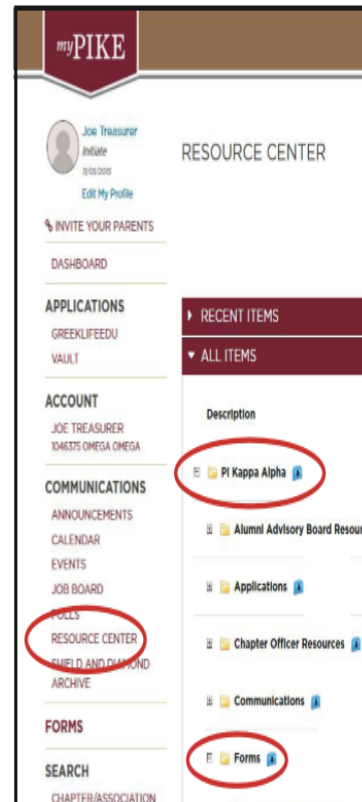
myPIKE

Joe Treasurer
Initiate
10/03/2015
Edit My Profile

INVITE YOUR PARENTS

DASHBOARD

APPLICATIONS
GREEKLIFEEDU
VAULT

ACCOUNT
JOE TREASURER
1046375 OMEGA OMEGA

COMMUNICATIONS
ANNOUNCEMENTS
CALENDAR
EVENTS
JOB BOARD
POLLS
RESOURCE CENTER
SHIELD AND DIAMOND ARCHIVE

FORMS

SEARCH
CHAPTER/ASSOCIATION

RESOURCE CENTER

RECENT ITEMS
ALL ITEMS

Description

PI Kappa Alpha
Alumni Advisory Board Resour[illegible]
Applications
Chapter Officer Resources
Communications
Forms